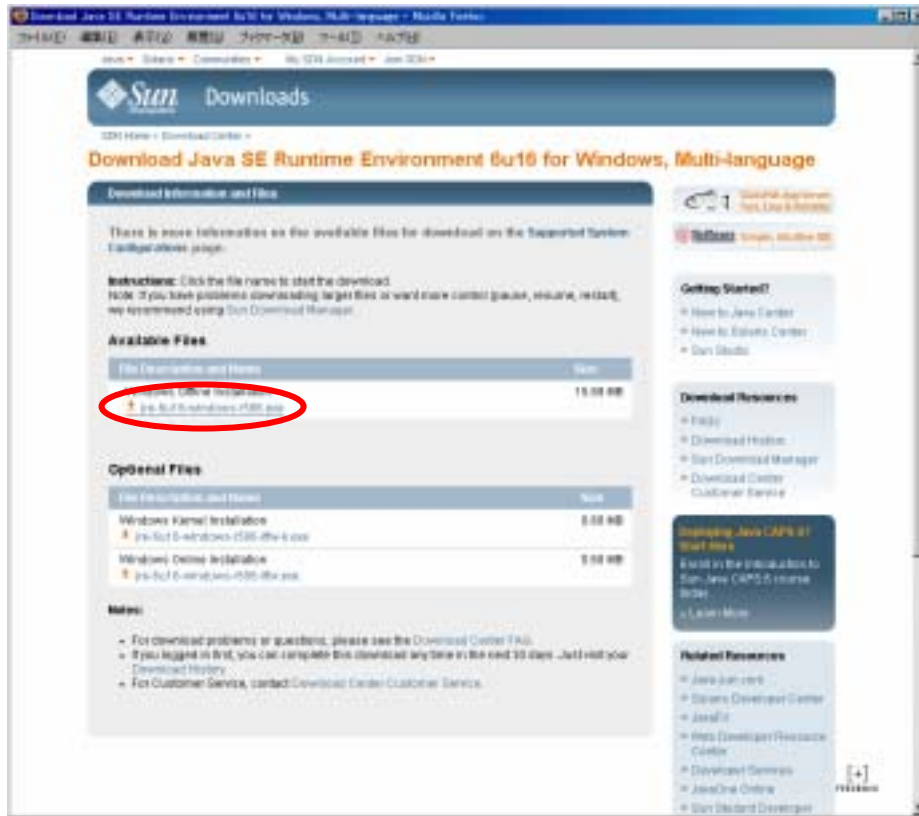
Download Java SE Runtime Environment 6u16 for Windows, Multi-language - Mozilla Firefox

ファイル(F) 編集(E) 表示(V) 履歴(S) ブックマーク(B) ツール(T) ヘルプ(H)

Java ▾ Solaris ▾ Communities ▾ My SDN Account ▾ Join SDN ▾

Sun Downloads

SDN Home > Download Center >

Download Java SE Runtime Environment 6u16 for Windows, Multi-language

Download Information and Files

There is more information on the available files for download on the Supported System Configurations page.

Instructions: Click the file name to start the download.
Note: If you have problems downloading larger files or want more control (pause, resume, restart), we recommend using Sun Download Manager.

Available Files

| File Description and Name | Size |
|---|---|
| Windows Offline Installation jre-6u16-windows-i586.exe | 15.58 MB |

Optional Files

| File Description and Name | Size |
|---|---|
| Windows Kernel Installation jre-6u16-windows-i586-iftw-k.exe | 0.58 MB |
| Windows Online Installation jre-6u16-windows-i586-iftw.exe | 0.58 MB |

Notes:

• For download problems or questions, please see the Download Center FAQ.
• If you logged in first, you can complete this download any time in the next 30 days. Just visit your Download History.
• For Customer Service, contact Download Center Customer Service.

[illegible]

Getting Started?
• How to Java Center
• How to Solaris Center
• Sun Studio

Download Resources
• FAQs
• Download History
• Sun Download Manager
• Download Center Customer Service

Deploying Java CAPS 6? Start Here
Enroll in the Introduction to Sun Java CAPS 6 course today.
» Learn More

Related Resources
• Java.sun.com
• Solaris Developer Center
• JavaFX
• Web Developer Resource Center
• Developer Services
• JavaOne Online
• Sun Student Developer

[+]
FEEDBACK